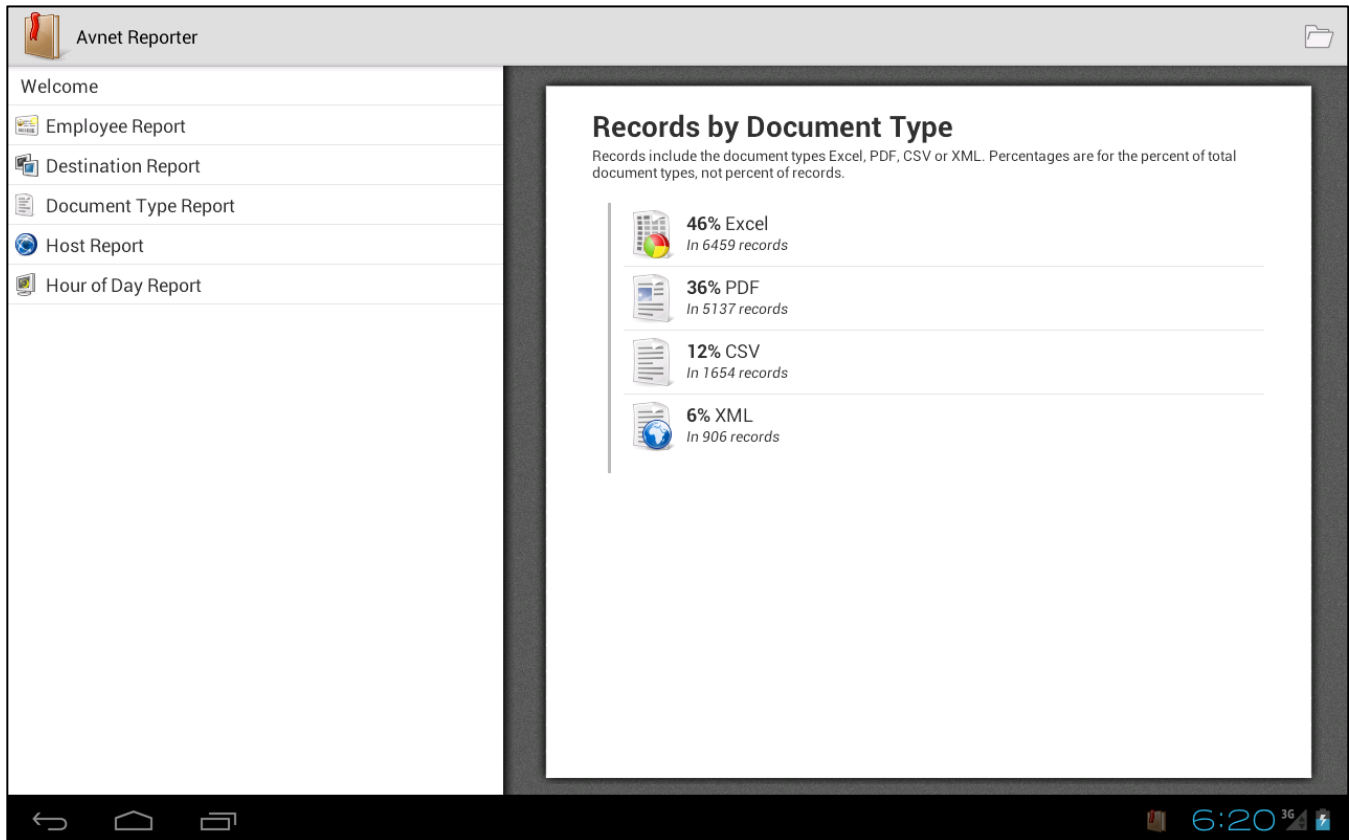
Avnet Reporter

Welcome
Employee Report
Destination Report
Document Type Report
Host Report
Hour of Day Report

Records by Document Type
Records include the document types Excel, PDF, CSV or XML. Percentages are for the percent of total document types, not percent of records.

46% Excel
In 6459 records

36% PDF
In 5137 records

12% CSV
In 1654 records

6% XML
In 906 records

6:20 3G